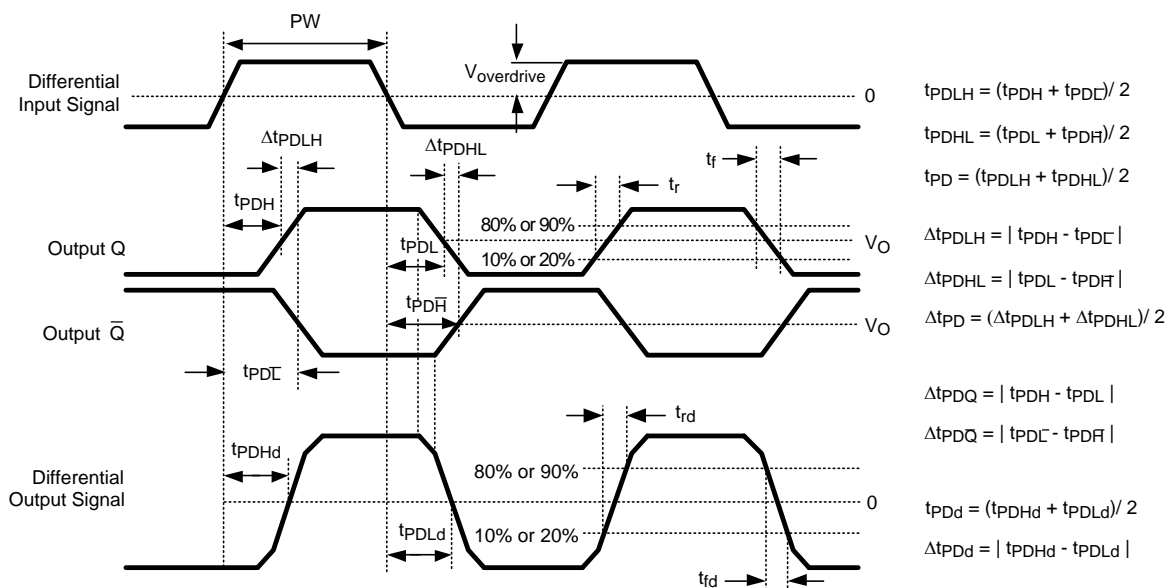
PW

Differential Input Signal

$V_{overdrive}$

0

$\Delta t_{PDLH}$

$\Delta t_{PDHL}$

$t_f$

$t_r$

$t_{PDH}$

80% or 90%

Output Q

$t_{PDL}$

$V_O$

10% or 20%

$t_{PD\overline{H}}$

Output $\overline{Q}$

$V_O$

$t_{PD\overline{L}}$

$t_{rd}$

$t_{PDHd}$

Differential Output Signal

80% or 90%

0

$t_{PDLd}$

10% or 20%

$t_{fd}$

$t_{PDLH} = (t_{PDH} + t_{PD\overline{L}})/ 2$

$t_{PDHL} = (t_{PDL} + t_{PD\overline{H}})/ 2$

$t_{PD} = (t_{PDLH} + t_{PDHL})/ 2$

$\Delta t_{PDLH} = | t_{PDH} - t_{PD\overline{L}} |$

$\Delta t_{PDHL} = | t_{PDL} - t_{PD\overline{H}} |$

$\Delta t_{PD} = (\Delta t_{PDLH} + \Delta t_{PDHL})/ 2$

$\Delta t_{PDQ} = | t_{PDH} - t_{PDL} |$

$\Delta t_{PD\overline{Q}} = | t_{PD\overline{L}} - t_{PD\overline{H}} |$

$t_{PDd} = (t_{PDHd} + t_{PDLd})/ 2$

$\Delta t_{PDd} = | t_{PDHd} - t_{PDLd} |$